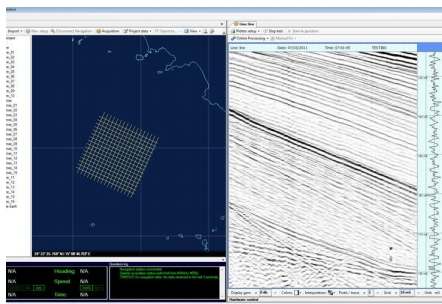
Export | Nav. setup | Disconnect Navigation | Acquisition | Project data | Export to... | View

User line

Online Processing

User line    Date: 07/03/2011    Time: 07:41:45    TESTING

N/A    Heading    N/A
N/A    Speed    N/A
N/A    Time    N/A

Display gain | Colors | Interpolation | Pixels / traces | Unit | Unit

Hardware control